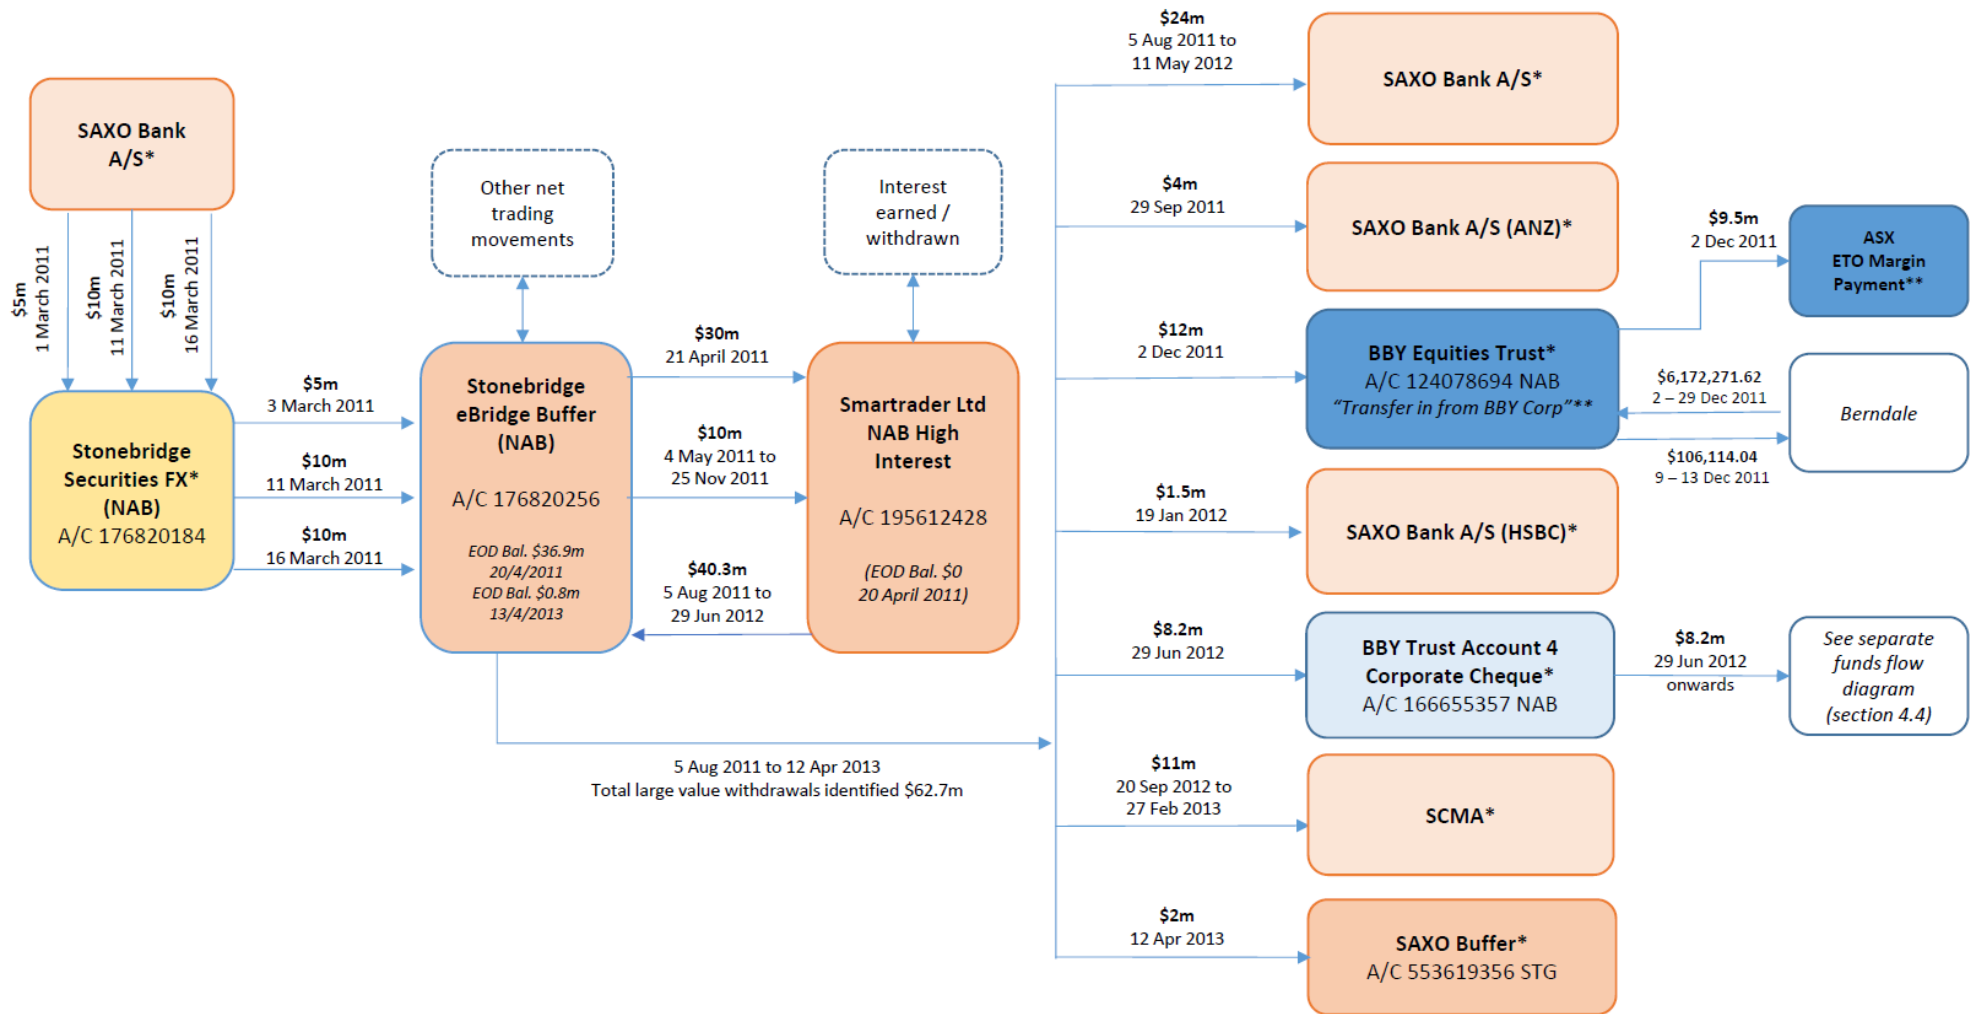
SAXO Bank A/S*

$5m 1 March 2011

$10m 11 March 2011

$10m 16 March 2011

Stonebridge Securities FX* (NAB) A/C 176820184

$5m 3 March 2011

$10m 11 March 2011

$10m 16 March 2011

Other net trading movements

Stonebridge eBridge Buffer (NAB)

A/C 176820256

EOD Bal. $36.9m 20/4/2011 EOD Bal. $0.8m 13/4/2013

$30m 21 April 2011

$10m 4 May 2011 to 25 Nov 2011

$40.3m 5 Aug 2011 to 29 Jun 2012

Interest earned / withdrawn

Smartrader Ltd NAB High Interest

A/C 195612428

(EOD Bal. $0 20 April 2011)

5 Aug 2011 to 12 Apr 2013
Total large value withdrawals identified $62.7m

$24m 5 Aug 2011 to 11 May 2012

SAXO Bank A/S*

$4m 29 Sep 2011

SAXO Bank A/S (ANZ)*

$9.5m 2 Dec 2011

ASX ETO Margin Payment**

$12m 2 Dec 2011

BBY Equities Trust* A/C 124078694 NAB "Transfer in from BBY Corp"**

$6,172,271.62 2 – 29 Dec 2011

Berndale

$106,114.04 9 – 13 Dec 2011

$1.5m 19 Jan 2012

SAXO Bank A/S (HSBC)*

$8.2m 29 Jun 2012

BBY Trust Account 4 Corporate Cheque* A/C 166655357 NAB

$8.2m 29 Jun 2012 onwards

See separate funds flow diagram (section 4.4)

$11m 20 Sep 2012 to 27 Feb 2013

SCMA*

$2m 12 Apr 2013

SAXO Buffer* A/C 553619356 STG